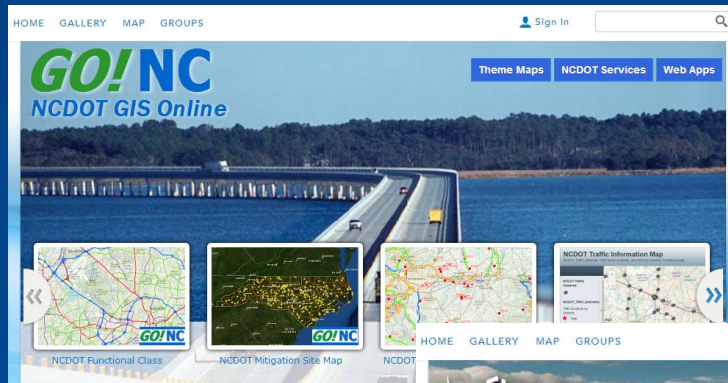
HOME GALLERY MAP GROUPS

Sign In

GO! NC
NCDOT GIS Online

Theme Maps NCDOT Services Web Apps

GO! NC

GO! NC

NCDOT Traffic Information Map

NCDOT Functional Class

NCDOT Mitigation Site Map

NCDOT

HOME GALLERY MAP GROUPS